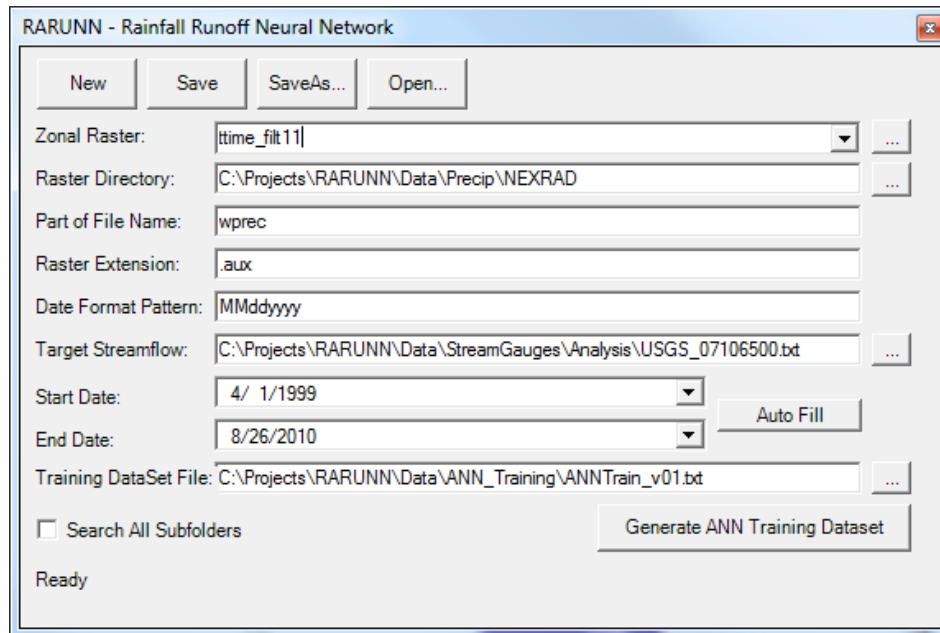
RARUNN - Rainfall Runoff Neural Network

New Save SaveAs... Open...

Zonal Raster: ttime_filt11 ...

Raster Directory: C:\Projects\RARUNN\Data\Precip\NEXRAD ...

Part of File Name: wprec

Raster Extension: .aux

Date Format Pattern: MMddyyyy

Target Streamflow: C:\Projects\RARUNN\Data\StreamGauges\Analysis\USGS_07106500.txt ...

Start Date: 4/ 1/1999

End Date: 8/26/2010

Auto Fill

Training DataSet File: C:\Projects\RARUNN\Data\ANN_Training\ANNTrain_v01.txt ...

Search All Subfolders

Generate ANN Training Dataset

Ready